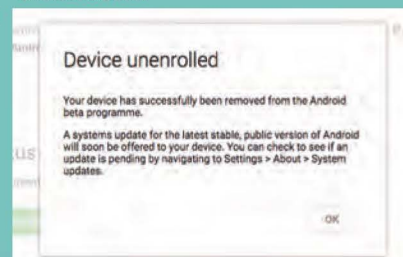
Device unenrolled

Your device has successfully been removed from the Android beta programme.

A systems update for the latest stable, public version of Android will soon be offered to your device. You can check to see if an update is pending by navigating to Settings > About > System updates.

OK